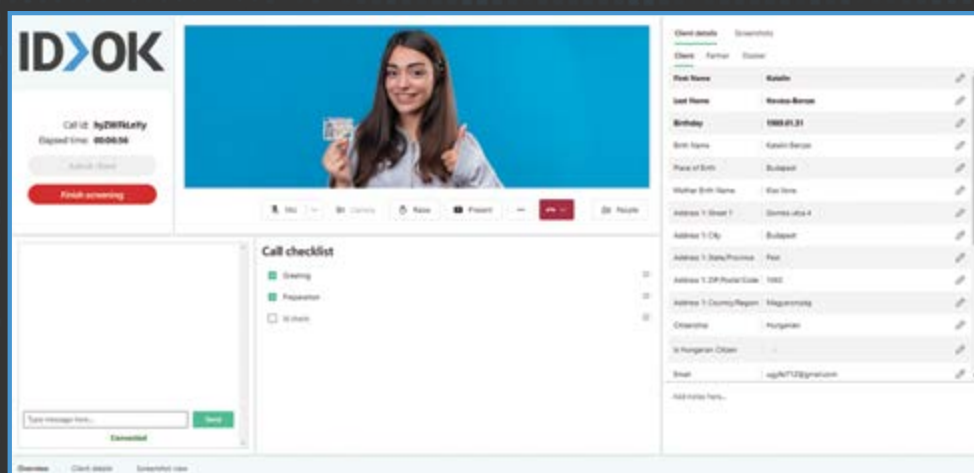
ID>OK

Call id: hyZWfkLefy
Elapsed time: 00:06:56

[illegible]

Finish screening

Mic
Camera
Raise
Present
...
People

Call checklist

Greeting
Preparation
Id check

Type message here...
Send
Connected

Client details
Screenshots

Client
Partner
Dossier

| | |
|---|---|
| First Name | Katalin |
| Last Name | Kovacs-Berzse |
| Birthday | 1985.01.31 |
| Birth Name | Katalin Berzse |
| Place of Birth | Budapest |
| Mother Birth Name | Kiss Ilona |
| Address 1: Street 1 | Gombos utca 4 |
| Address 1: City | Budapest |
| Address 1: State/Province | Pest |
| Address 1: ZIP/Postal Code | 1165 |
| Address 1: Country/Region | Magyarország |
| Citizenship | Hungarian |
| Is Hungarian Citizen | -- |
| Email | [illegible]@gmail.com |

Add notes here...

Overview
Client details
Screenshot view